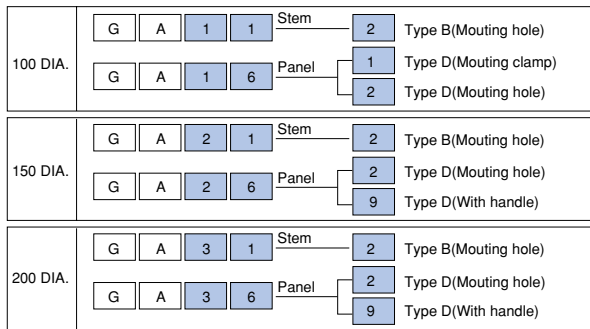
100 DIA.

G A 1 1 Stem 2 Type B(Mouting hole)

G A 1 6 Panel 1 Type D(Mouting clamp)
2 Type D(Mouting hole)

150 DIA.

G A 2 1 Stem 2 Type B(Mouting hole)

G A 2 6 Panel 2 Type D(Mouting hole)
9 Type D(With handle)

200 DIA.

G A 3 1 Stem 2 Type B(Mouting hole)

G A 3 6 Panel 2 Type D(Mouting hole)
9 Type D(With handle)